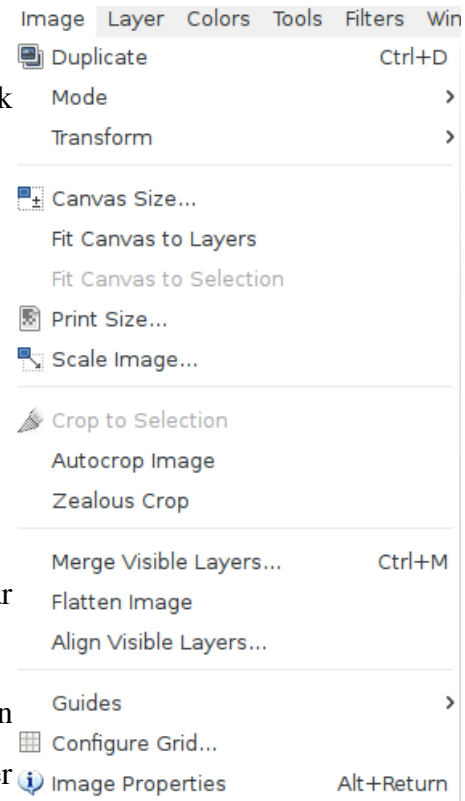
Image Layer Colors Tools Filters Win

Duplicate Ctrl+D
k
Mode
Transform

Canvas Size...
Fit Canvas to Layers
Fit Canvas to Selection
Print Size...
Scale Image...

Crop to Selection
Autocrop Image
Zealous Crop

Merge Visible Layers... Ctrl+M
r
Flatten Image
Align Visible Layers...

Guides
n
Configure Grid...
r
Image Properties Alt+Return